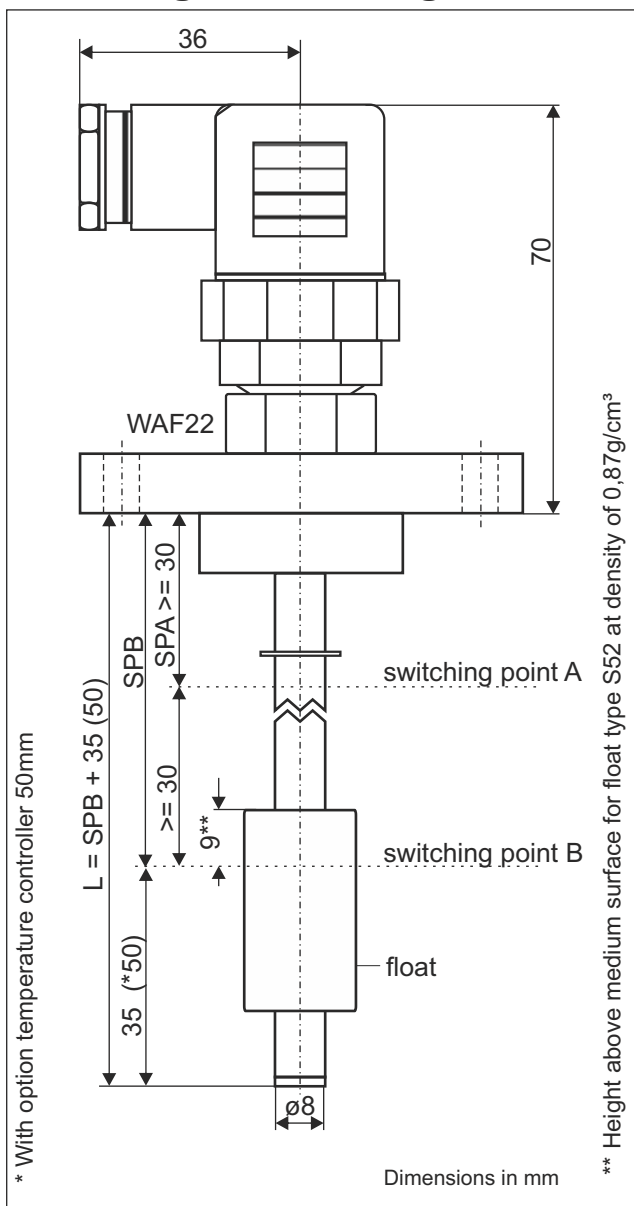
36

70

WAF22

L = SPB + 35 (50)

SPB

SPA >= 30

switching point A

>= 30

9**

switching point B

35 (*50)

float

ø8

* With option temperature controller 50mm

** Height above medium surface for float type S52 at density of 0,87g/cm³

Dimensions in mm